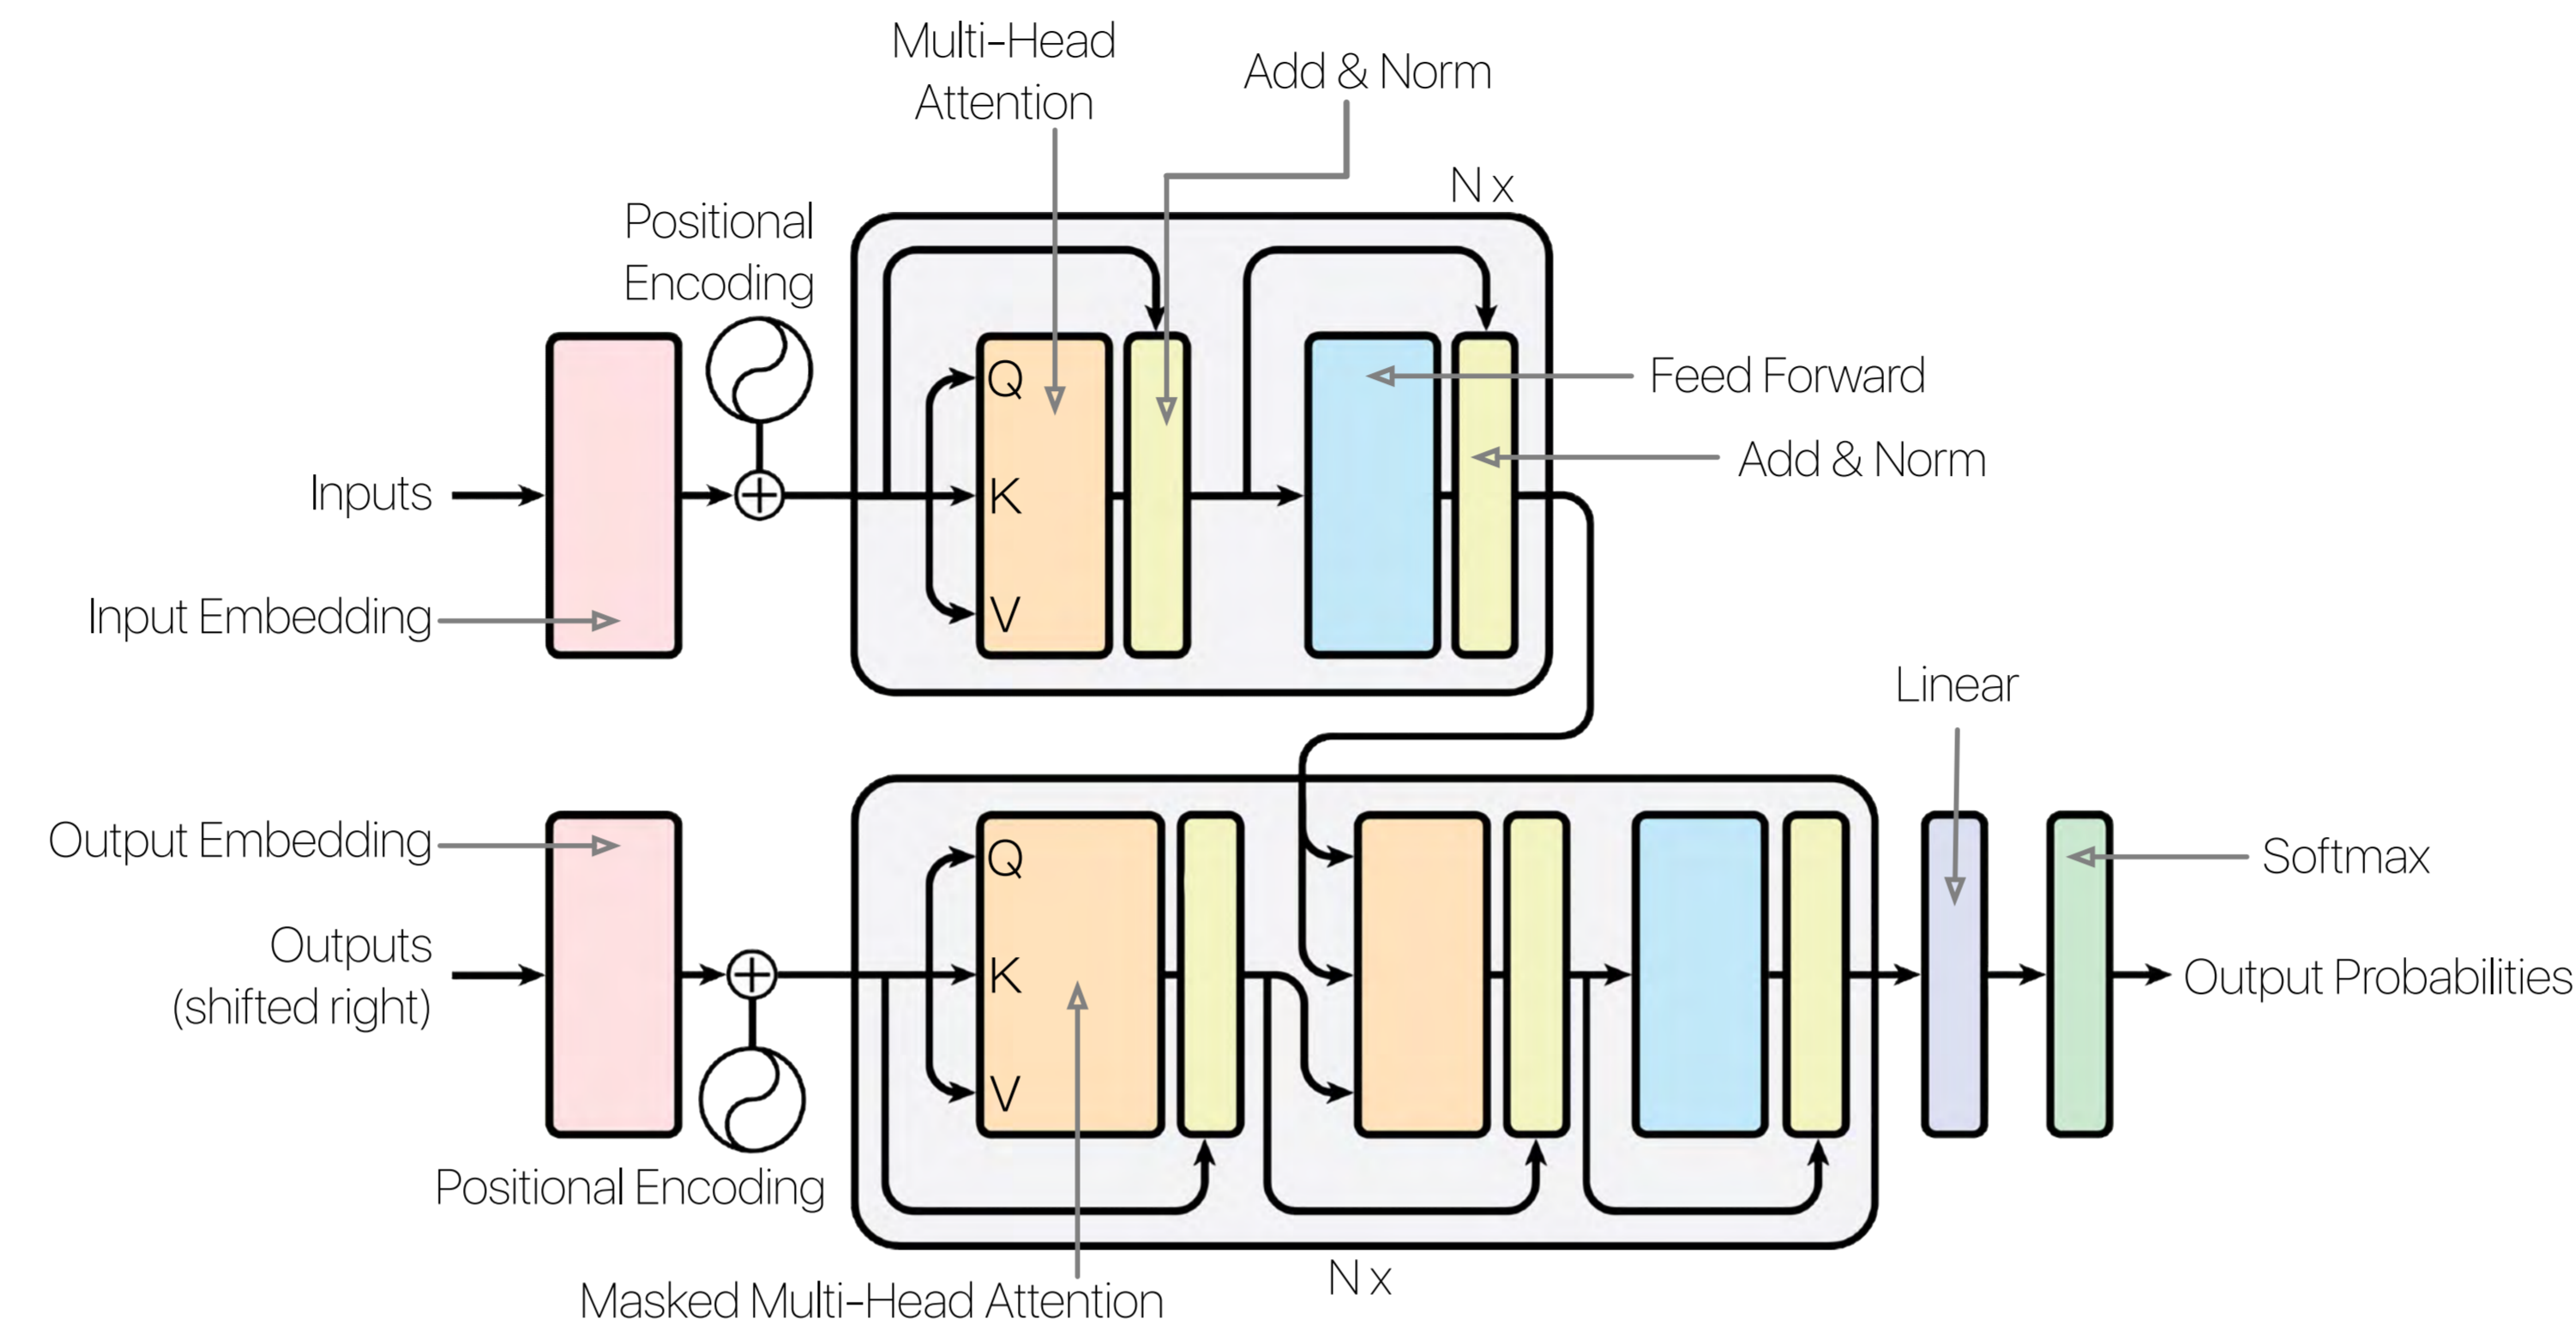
Multi-Head Attention

Add & Norm

N x

Positional Encoding

Q

K

V

Feed Forward

Add & Norm

Inputs

Input Embedding

Linear

Output Embedding

Q

K

V

Softmax

Outputs (shifted right)

Output Probabilities

Positional Encoding

Masked Multi-Head Attention

N x